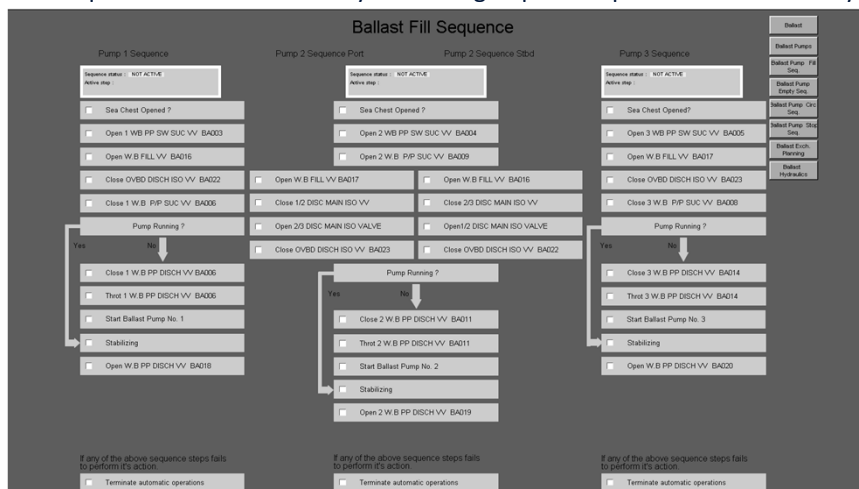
Ballast Fill Sequence

Ballast
Ballast Pumps
Ballast Pump Fill Seq.
Ballast Pump Empty Seq.
Ballast Pump Circ Seq.
Ballast Pump Strip Seq.
Ballast Exch. Planning
Ballast Hydraulics

Pump 1 Sequence

Sequence status : NOT ACTIVE
Active step :

Sea Chest Opened ?
Open 1 WB PP SW SUC VV BA003
Open W.B FILL VV BA016
Close OVBD DISCH ISO VV BA022
Close 1 W.B P/P SUC VV BA006
Pump Running ?
Yes
No
Close 1 W.B PP DISCH VV BA006
Throt 1 W.B PP DISCH VV BA006
Start Ballast Pump No. 1
Stabilizing
Open W.B PP DISCH VV BA018

If any of the above sequence steps fails to perform it's action.
Terminate automatic operations

Pump 2 Sequence Port

Pump 2 Sequence Stbd

Sequence status : NOT ACTIVE
Active step :

Sea Chest Opened ?
Open 2 WB PP SW SUC VV BA004
Open 2 W.B P/P SUC VV BA009
Open W.B FILL VV BA017
Close 1/2 DISC MAIN ISO VV
Open 2/3 DISC MAIN ISO VALVE
Close OVBD DISCH ISO VV BA023
Open W.B FILL VV BA016
Close 2/3 DISC MAIN ISO VV
Open1/2 DISC MAIN ISO VALVE
Close OVBD DISCH ISO VV BA022
Pump Running ?
Yes
No
Close 2 W.B PP DISCH VV BA011
Throt 2 W.B PP DISCH VV BA011
Start Ballast Pump No. 2
Stabilizing
Open 2 W.B PP DISCH VV BA019

If any of the above sequence steps fails to perform it's action.
Terminate automatic operations

Pump 3 Sequence

Sequence status : NOT ACTIVE
Active step :

Sea Chest Opened?
Open 3 WB PP SW SUC VV BA005
Open W.B FILL VV BA017
Close OVBD DISCH ISO VV BA023
Close 3 W.B P/P SUC VV BA008
Pump Running ?
Yes
No
Close 3 W.B PP DISCH VV BA014
Throt 3 W.B PP DISCH VV BA014
Start Ballast Pump No. 3
Stabilizing
Open W.B PP DISCH VV BA020

If any of the above sequence steps fails to perform it's action.
Terminate automatic operations